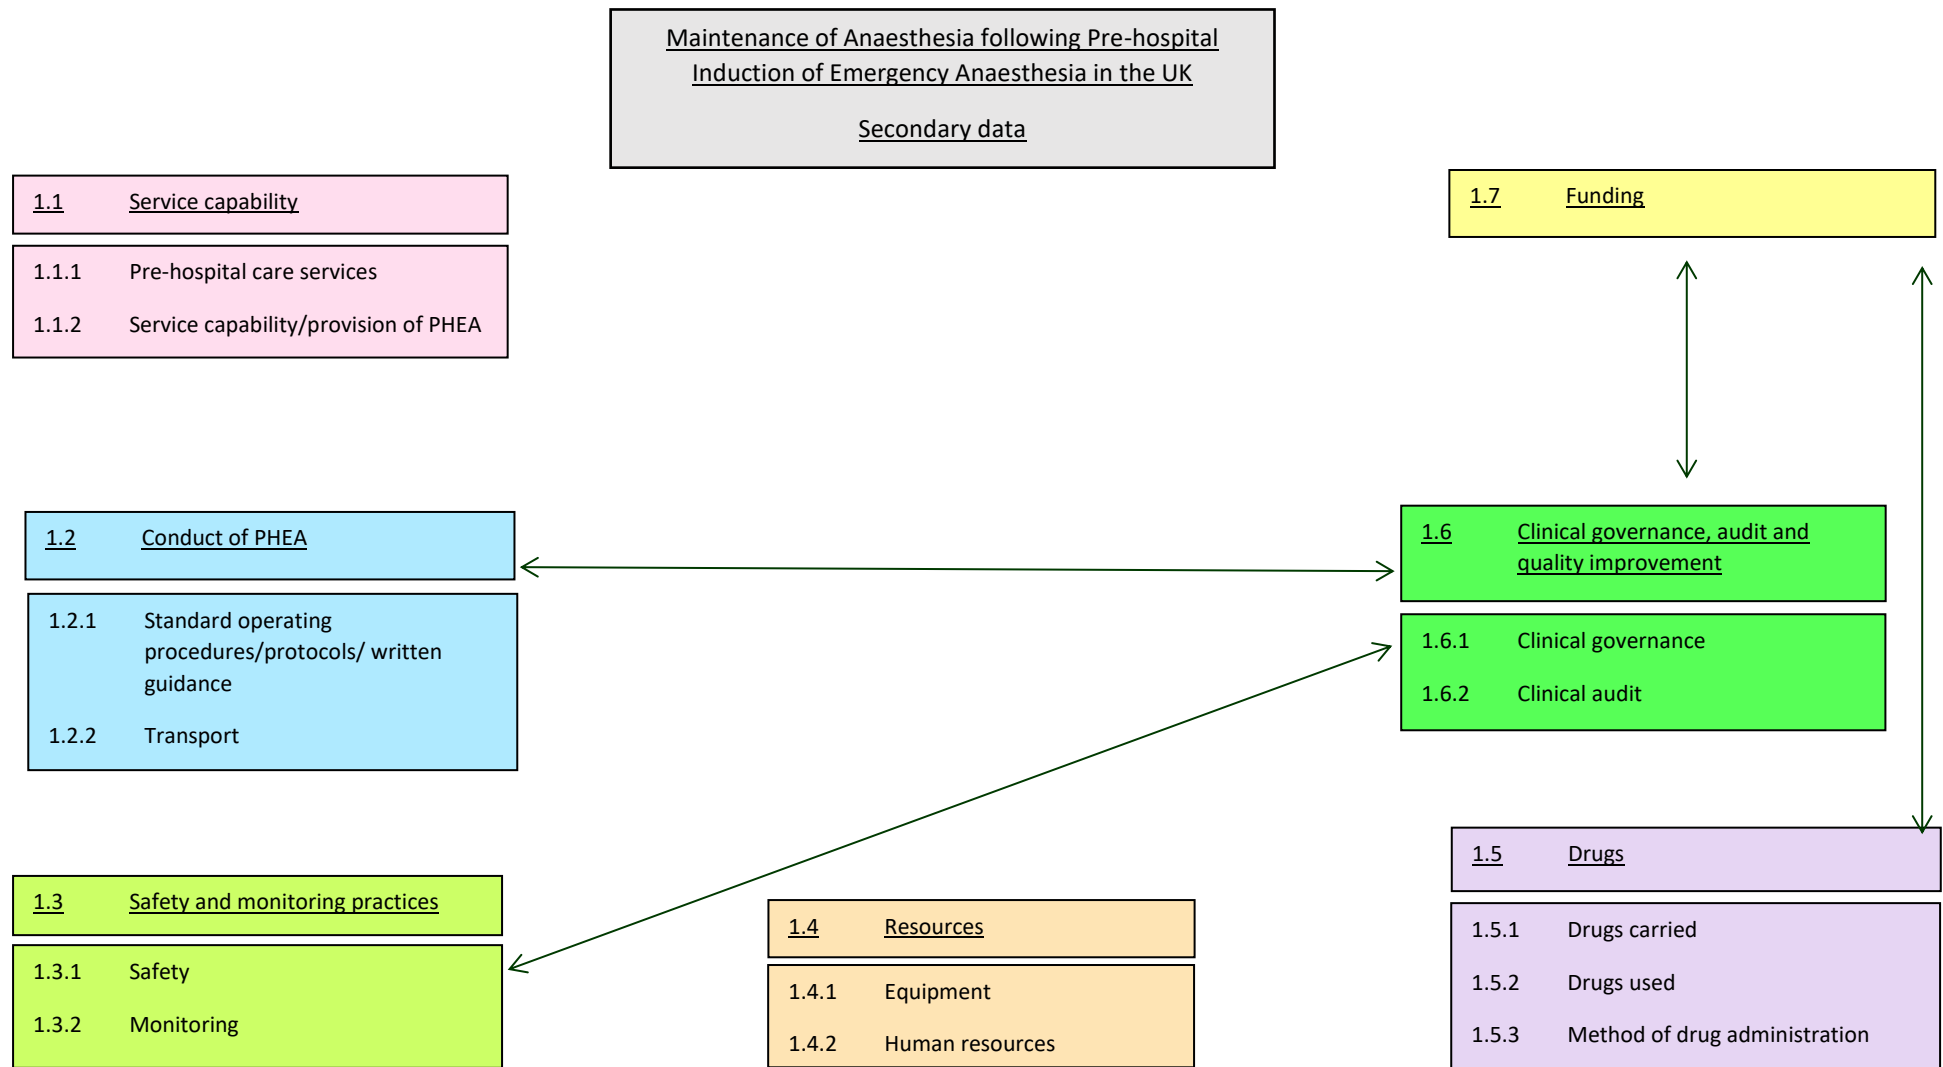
Maintenance of Anaesthesia following Pre-hospital Induction of Emergency Anaesthesia in the UK

Secondary data

1.1 Service capability

1.1.1 Pre-hospital care services

1.1.2 Service capability/provision of PHEA

1.7 Funding

1.2 Conduct of PHEA

1.2.1 Standard operating procedures/protocols/ written guidance

1.2.2 Transport

1.6 Clinical governance, audit and quality improvement

1.6.1 Clinical governance

1.6.2 Clinical audit

1.5 Drugs

1.5.1 Drugs carried

1.5.2 Drugs used

1.5.3 Method of drug administration

1.3 Safety and monitoring practices

1.3.1 Safety

1.3.2 Monitoring

1.4 Resources

1.4.1 Equipment

1.4.2 Human resources